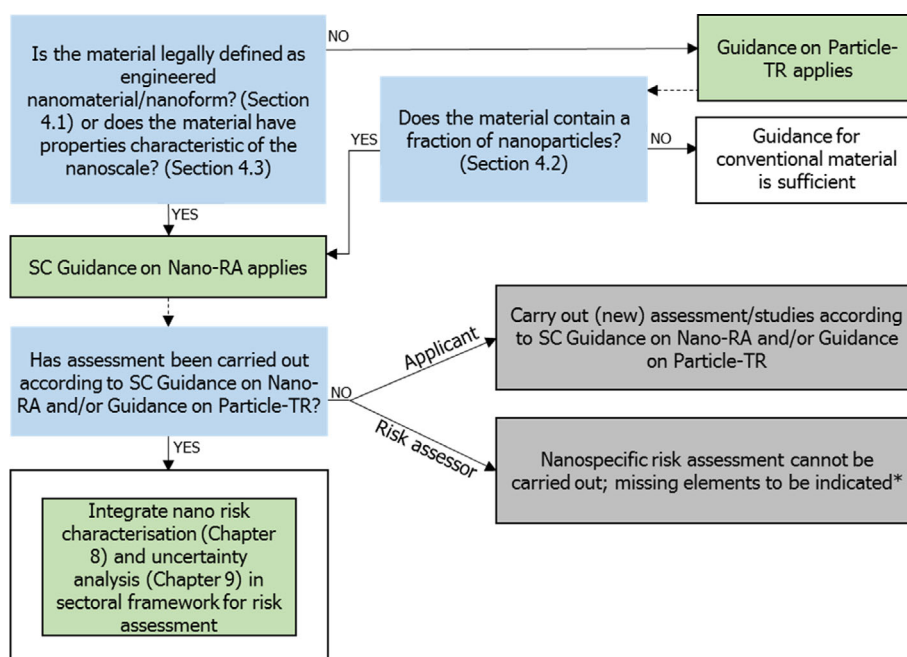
Is the material legally defined as engineered nanomaterial/nanoform? (Section 4.1) or does the material have properties characteristic of the nanoscale? (Section 4.3)

NO

Guidance on Particle-TR applies

YES

Does the material contain a fraction of nanoparticles? (Section 4.2)

NO

Guidance for conventional material is sufficient

YES

SC Guidance on Nano-RA applies

Has assessment been carried out according to SC Guidance on Nano-RA and/or Guidance on Particle-TR?

NO

Applicant

Carry out (new) assessment/studies according to SC Guidance on Nano-RA and/or Guidance on Particle-TR

Risk assessor

Nanospecific risk assessment cannot be carried out; missing elements to be indicated*

YES

Integrate nano risk characterisation (Chapter 8) and uncertainty analysis (Chapter 9) in sectoral framework for risk assessment